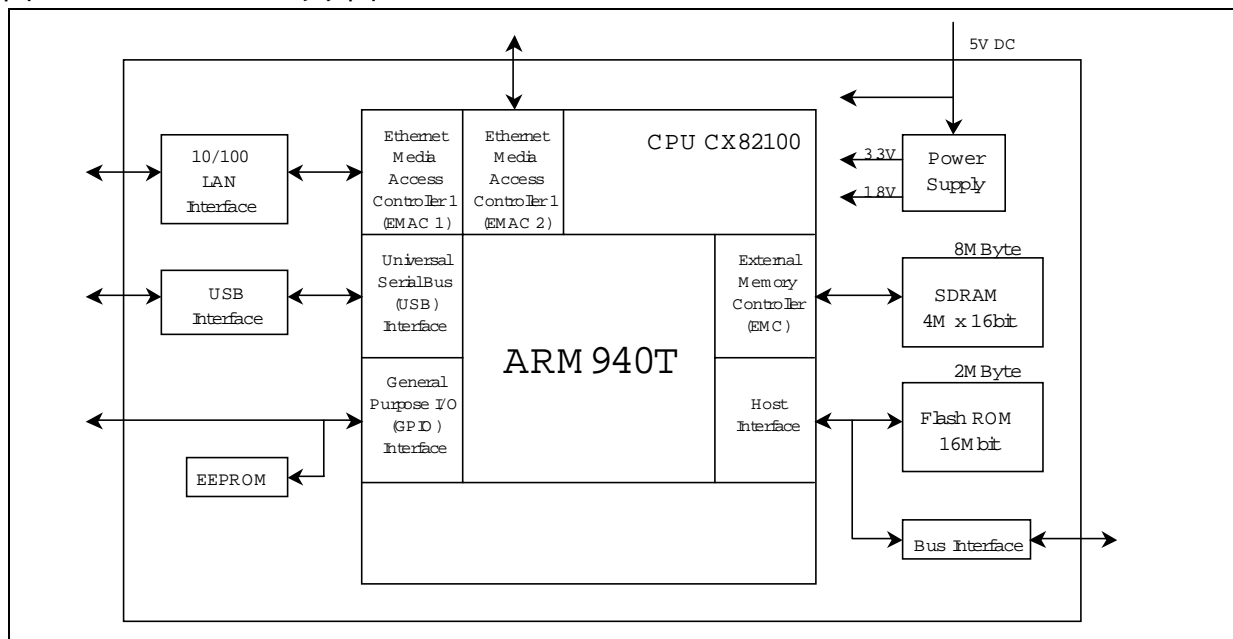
5V DC

10/100 LAN Interface

Ethernet Media Access Controller1 (EMAC 1)

Ethernet Media Access Controller1 (EMAC 2)

CPU CX82100

3.3V

1.8V

Power Supply

USB Interface

Universal SerialBus (USB) Interface

External Memory Controller (EMC)

8M Byte

SDRAM 4M x 16bit

ARM 940T

General Purpose I/O (GPIO) Interface

Host Interface

2M Byte

Flash ROM 16Mbit

EEPROM

Bus Interface